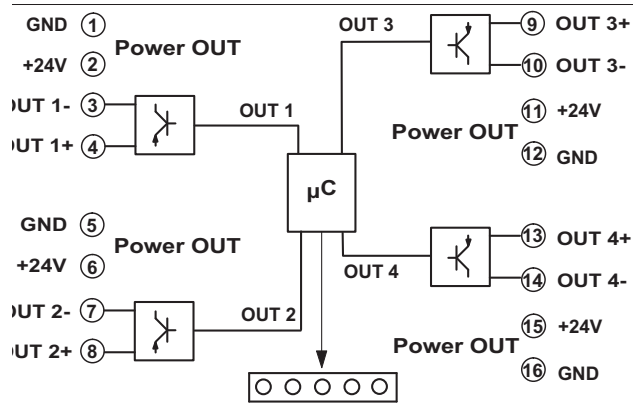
GND ① +24V ② Power OUT

)UT 1- ③ )UT 1+ ④

OUT 1

GND ⑤ +24V ⑥ Power OUT

)UT 2- ⑦ )UT 2+ ⑧

OUT 2

μC

OUT 3

⑨ OUT 3+ ⑩ OUT 3-

⑪ +24V Power OUT ⑫ GND

OUT 4

⑬ OUT 4+ ⑭ OUT 4-

⑮ +24V Power OUT ⑯ GND